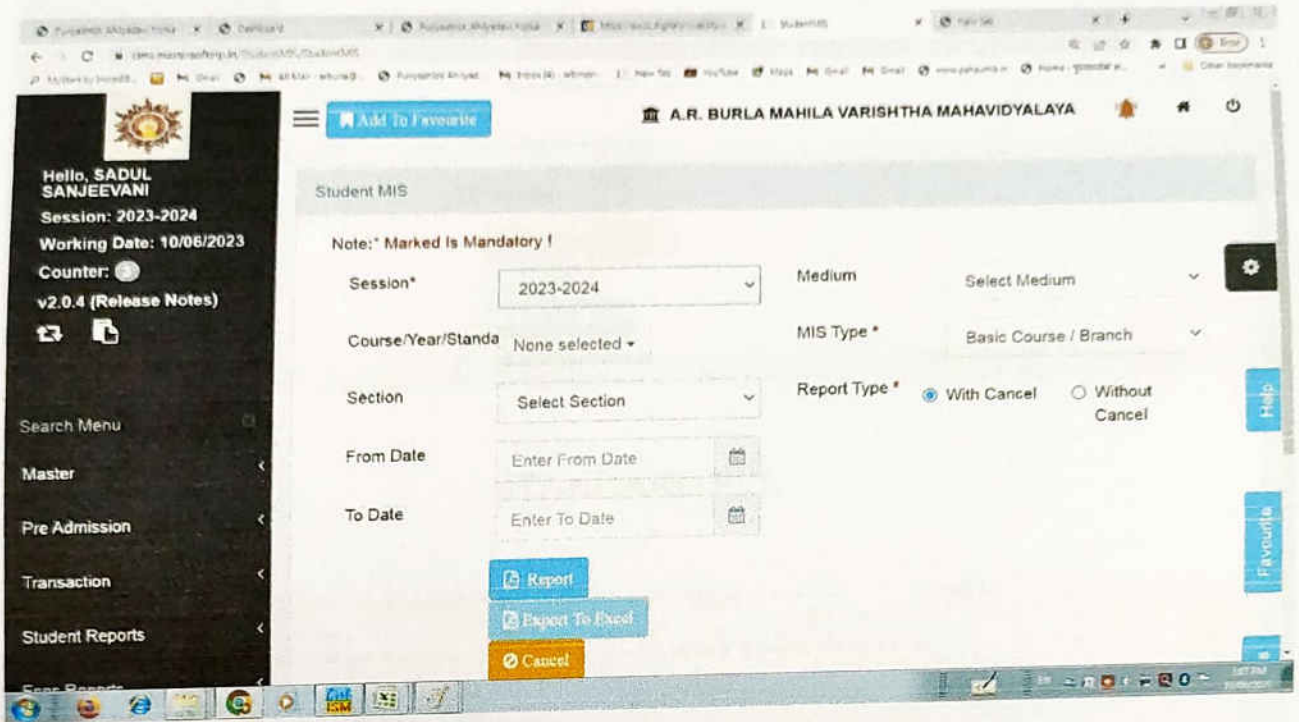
Add To Favourite

A.R. BURLA MAHILA VARISHTHA MAHAVIDYALAYA

Hello, SADUL SANJEEVANI
Session: 2023-2024
Working Date: 10/06/2023
Counter:
v2.0.4 (Release Notes)

Search Menu
Master
Pre Admission
Transaction
Student Reports

Student MIS

Note:* Marked Is Mandatory !

Session* 2023-2024
Medium Select Medium
Course/Year/Standa None selected
MIS Type * Basic Course / Branch
Section Select Section
Report Type * With Cancel Without Cancel
From Date Enter From Date
To Date Enter To Date

Report
Export To Excel
Cancel

Help
Favourite